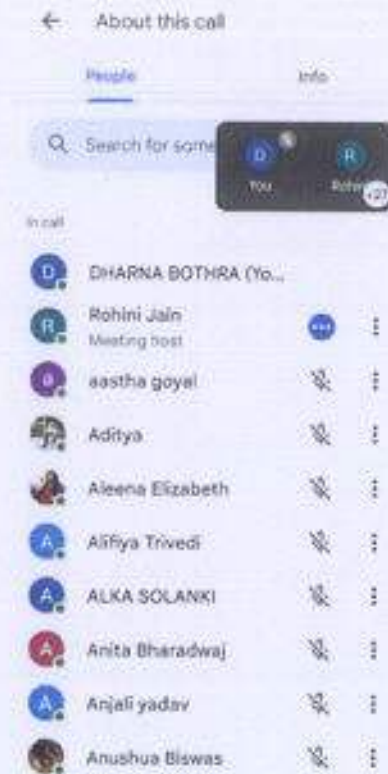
← About this call

People

Info

Search for some

D You

R Rohi

+27

In call

D DHARNA BOTHRA (Yo...

R Rohini Jain
Meeting host

a aastha goyal

Aditya

Aleena Elizabeth

A Alifiya Trivedi

A ALKA SOLANKI

A Anita Bharadwaj

A Anjali yadav

Anushua Biswas